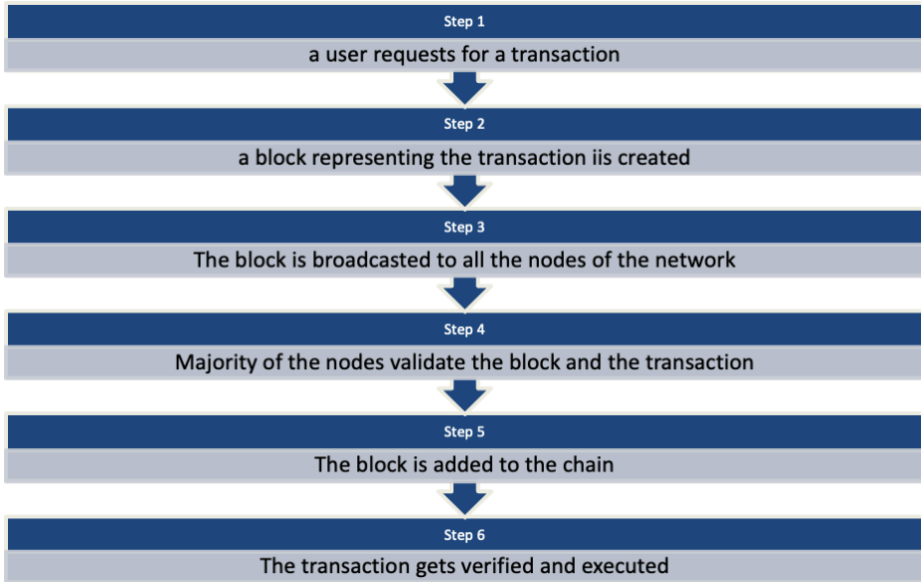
Step 1

a user requests for a transaction

Step 2

a block representing the transaction iis created

Step 3

The block is broadcasted to all the nodes of the network

Step 4

Majority of the nodes validate the block and the transaction

Step 5

The block is added to the chain

Step 6

The transaction gets verified and executed